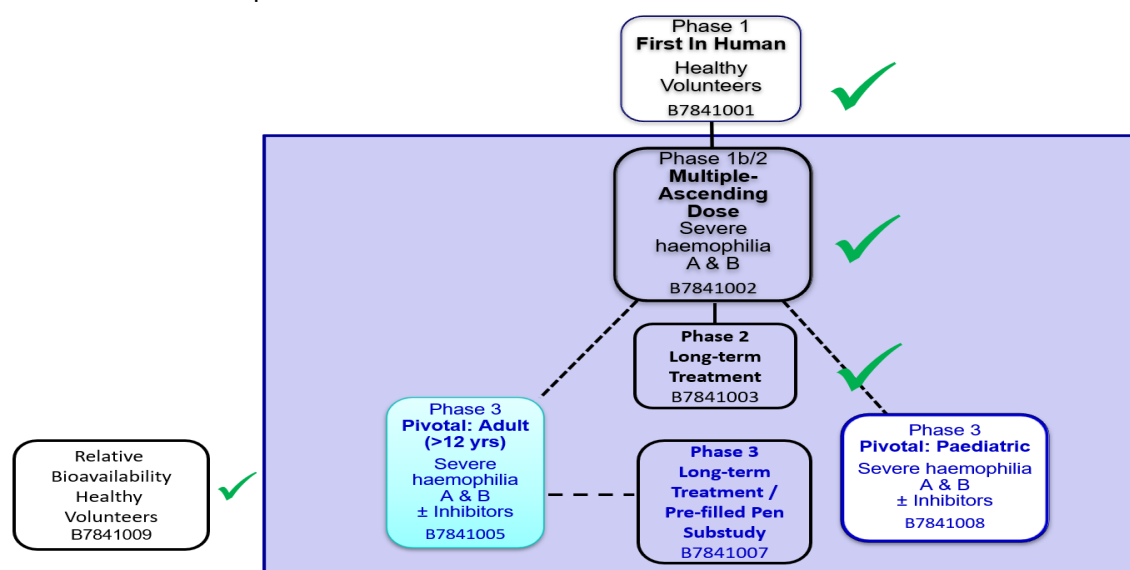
Phase 1
First In Human
Healthy Volunteers
B7841001

Phase 1b/2
Multiple-Ascending Dose
Severe haemophilia A & B
B7841002

Phase 2
Long-term Treatment
B7841003

Phase 3
Pivotal: Adult (>12 yrs)
Severe haemophilia A & B
± Inhibitors
B7841005

Phase 3
Long-term Treatment / Pre-filled Pen Substudy
B7841007

Phase 3
Pivotal: Paediatric
Severe haemophilia A & B
± Inhibitors
B7841008

Relative Bioavailability Healthy Volunteers
B7841009